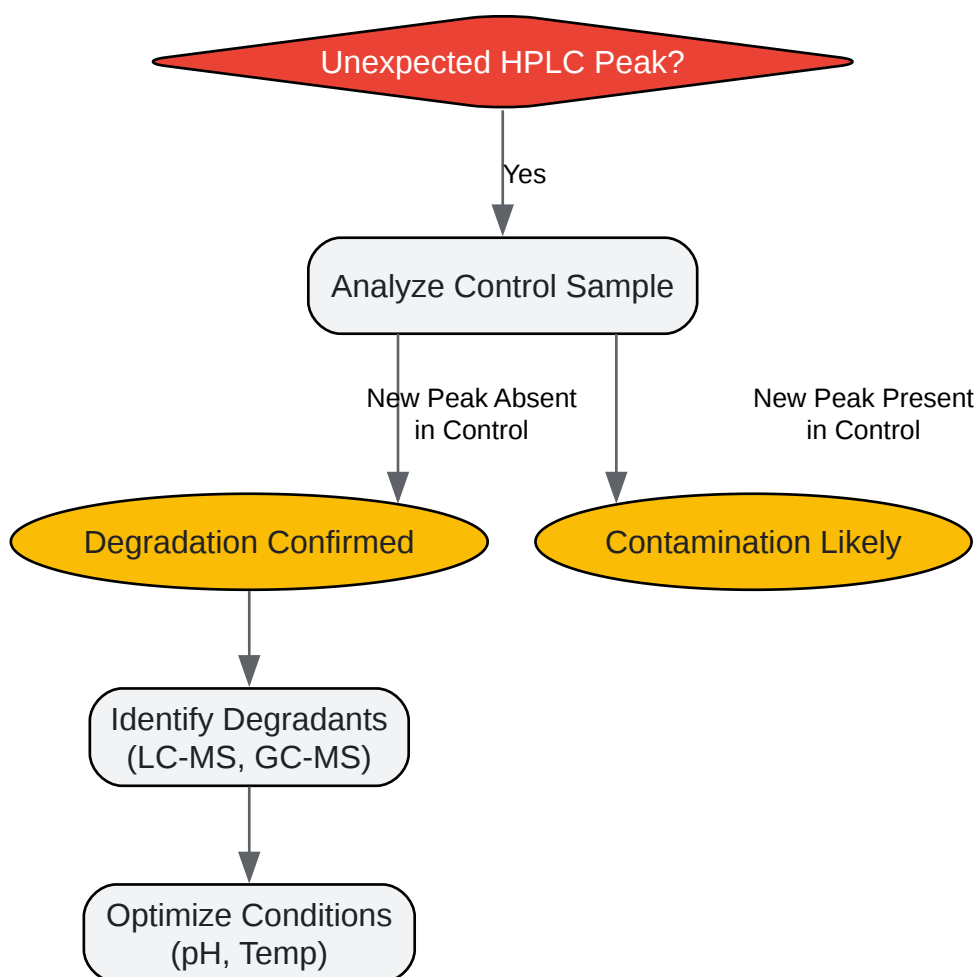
Unexpected HPLC Peak?

Yes

Analyze Control Sample

New Peak Absent in Control

New Peak Present in Control

Degradation Confirmed

Contamination Likely

Identify Degradants (LC-MS, GC-MS)

Optimize Conditions (pH, Temp)